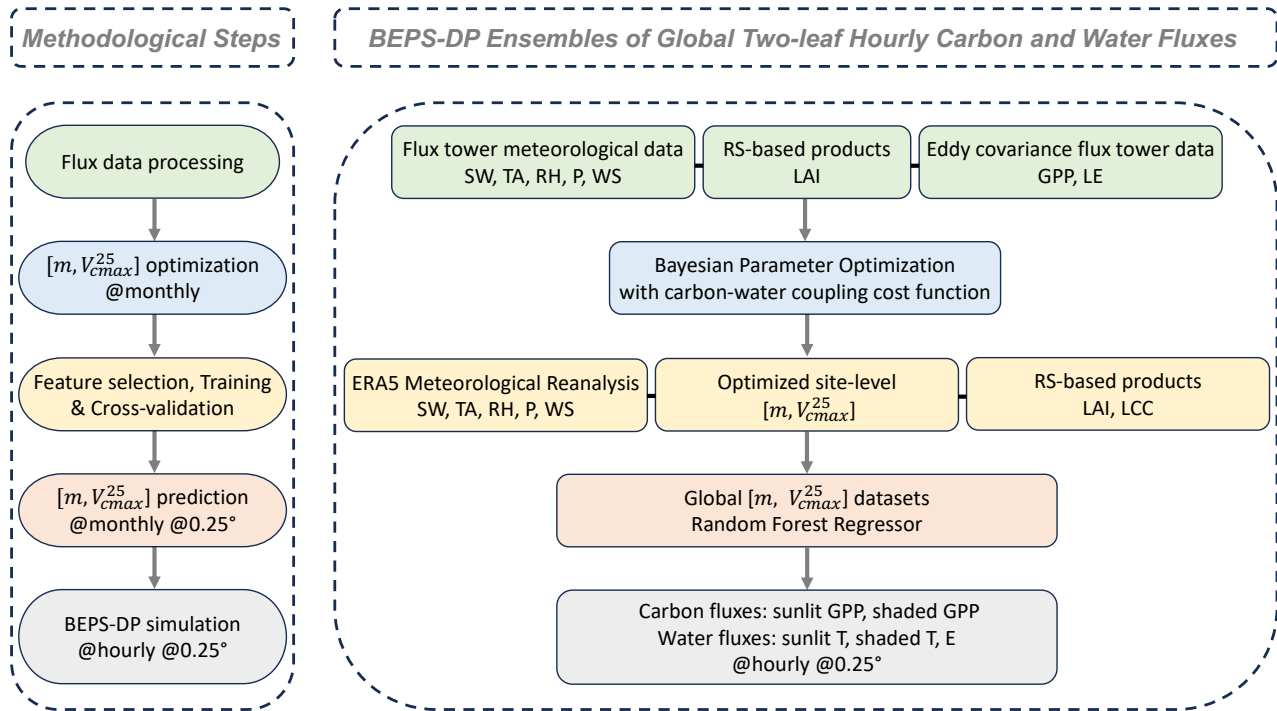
Methodological Steps

Flux data processing

$[m, V_{cmax}^{25}]$ optimization @monthly

Feature selection, Training & Cross-validation

$[m, V_{cmax}^{25}]$ prediction @monthly @0.25°

BEPS-DP simulation @hourly @0.25°

BEPS-DP Ensembles of Global Two-leaf Hourly Carbon and Water Fluxes

Flux tower meteorological data SW, TA, RH, P, WS

RS-based products LAI

Eddy covariance flux tower data GPP, LE

Bayesian Parameter Optimization with carbon-water coupling cost function

ERA5 Meteorological Reanalysis SW, TA, RH, P, WS

Optimized site-level $[m, V_{cmax}^{25}]$

RS-based products LAI, LCC

Global $[m, V_{cmax}^{25}]$ datasets Random Forest Regressor

Carbon fluxes: sunlit GPP, shaded GPP
Water fluxes: sunlit T, shaded T, E
@hourly @0.25°